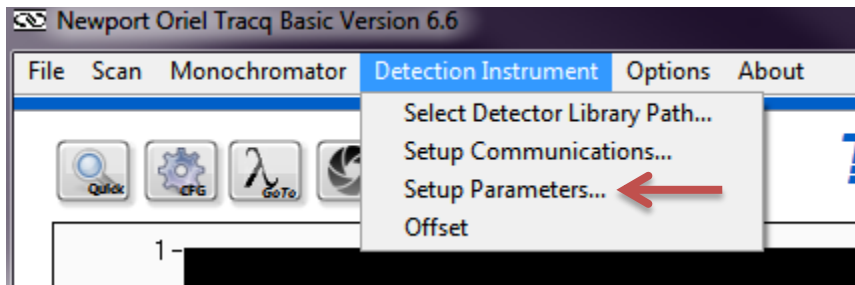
Newport Oriel Tracq Basic Version 6.6

File Scan Monochromator Detection Instrument Options About

Select Detector Library Path...
Setup Communications...
Setup Parameters...
Offset

Quick CFG λ GoTo

1